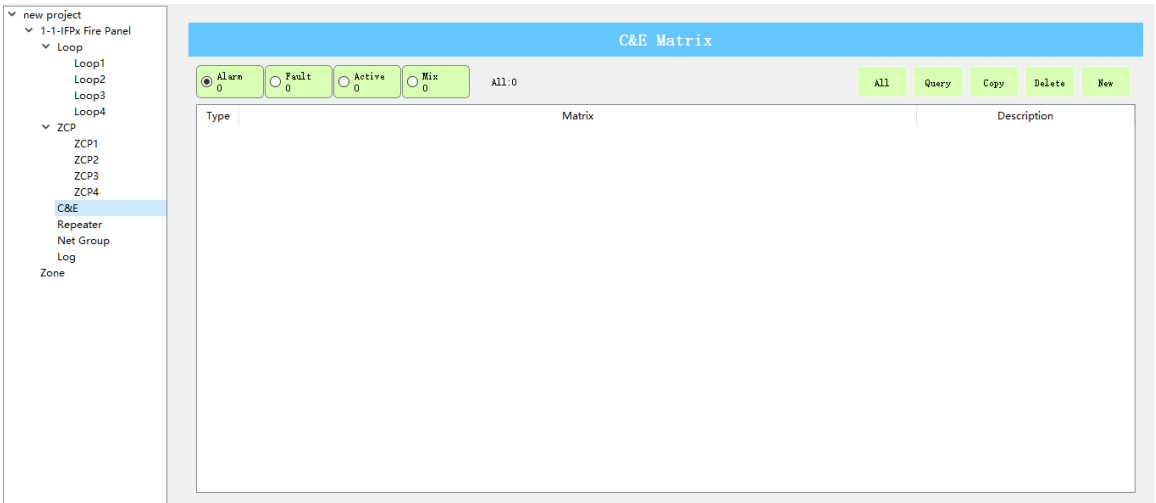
new project
1-1-IFPx Fire Panel
Loop
Loop1
Loop2
Loop3
Loop4
ZCP
ZCP1
ZCP2
ZCP3
ZCP4
C&E
Repeater
Net Group
Log
Zone

C&E Matrix

Alarm 0
Fault 0
Active 0
Mix 0
All:0

All
Query
Copy
Delete
New

| Type | Matrix | Description |
|---|---|---|